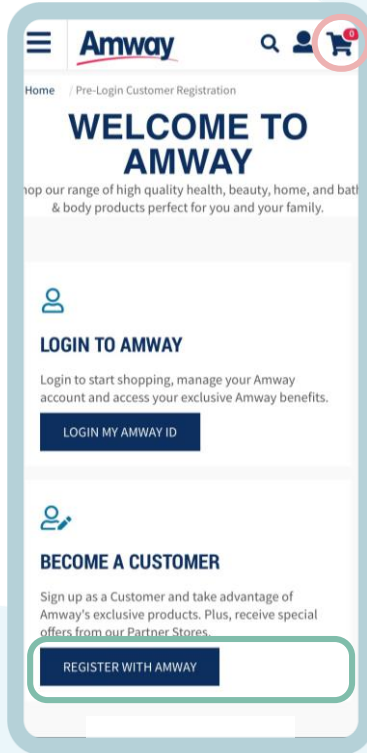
Amway

0

Home / Pre-Login Customer Registration

WELCOME TO AMWAY

hop our range of high quality health, beauty, home, and bath & body products perfect for you and your family.

LOGIN TO AMWAY

Login to start shopping, manage your Amway account and access your exclusive Amway benefits.

LOGIN MY AMWAY ID

BECOME A CUSTOMER

Sign up as a Customer and take advantage of Amway's exclusive products. Plus, receive special offers from our Partner Stores.

REGISTER WITH AMWAY